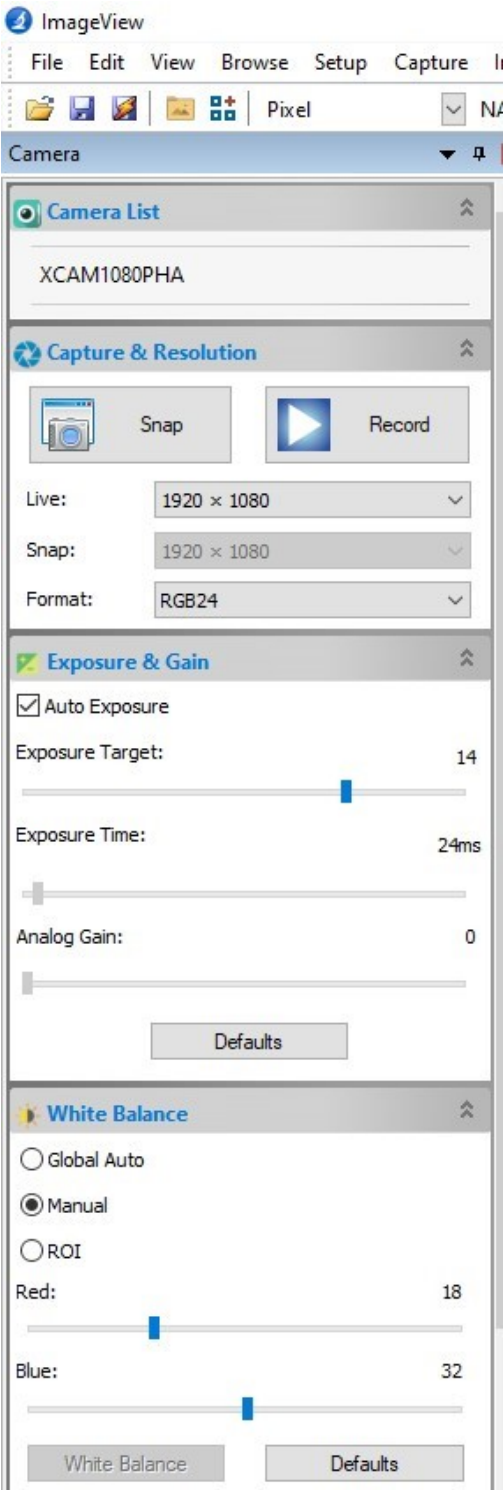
ImageView

File Edit View Browse Setup Capture I

Pixel NA

Camera

Camera List

XCAM1080PHA

Capture & Resolution

Snap

Record

Live: 1920 × 1080

Snap: 1920 × 1080

Format: RGB24

Exposure & Gain

Auto Exposure

Exposure Target: 14

Exposure Time: 24ms

Analog Gain: 0

Defaults

White Balance

Global Auto

Manual

ROI

Red: 18

Blue: 32

White Balance

Defaults